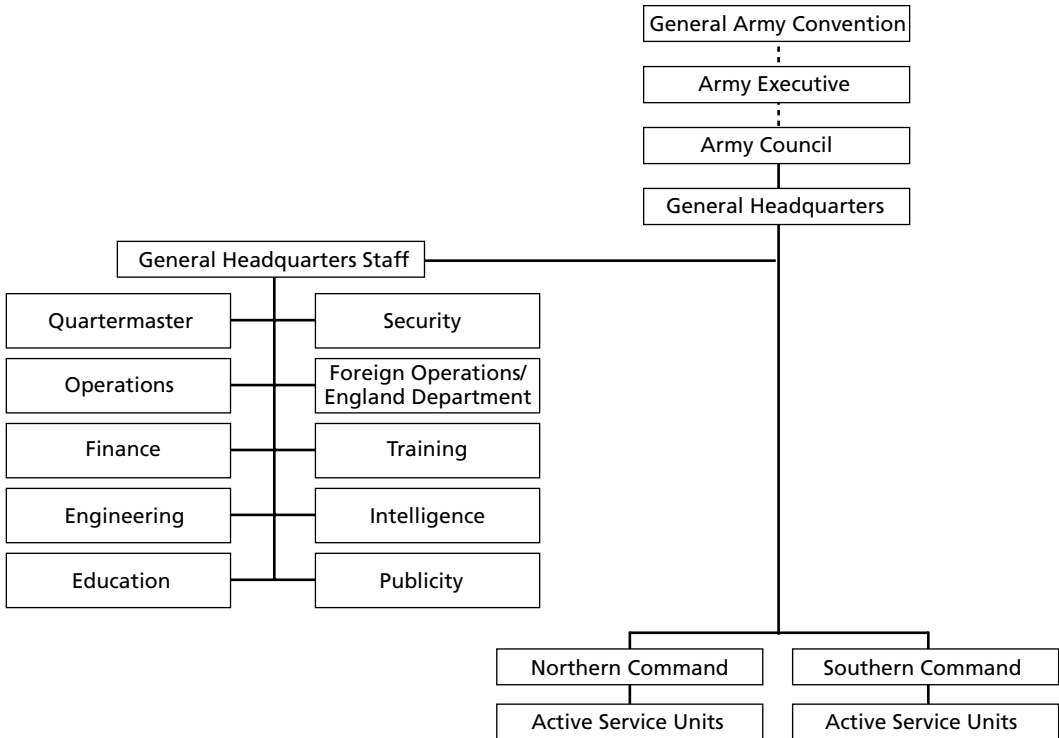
General Army Convention

Army Executive

Army Council

General Headquarters

General Headquarters Staff

Quartermaster

Security

Operations

Foreign Operations/ England Department

Finance

Training

Engineering

Intelligence

Education

Publicity

Northern Command

Southern Command

Active Service Units

Active Service Units